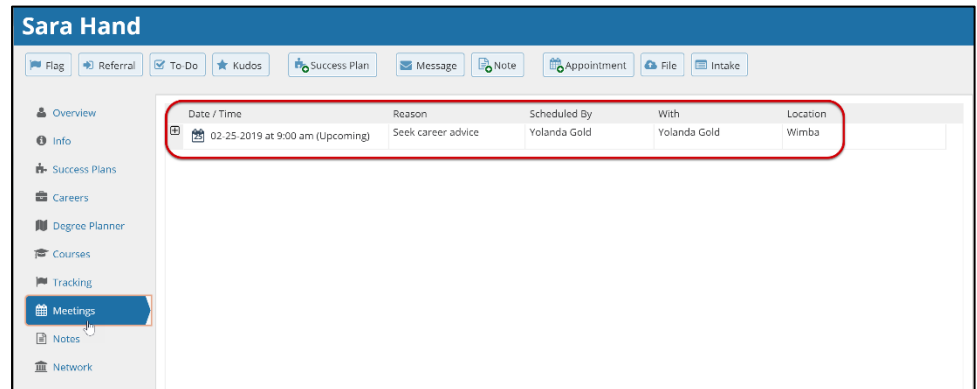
Sara Hand

Flag | Referral | To-Do | Kudos | Success Plan | Message | Note | Appointment | File | Intake

Overview
Info
Success Plans
Careers
Degree Planner
Courses
Tracking
Meetings
Notes
Network

| Date / Time | Reason | Scheduled By | With | Location |
|---|---|---|---|---|
| 02-25-2019 at 9:00 am (Upcoming) | Seek career advice | Yolanda Gold | Yolanda Gold | Wimba |